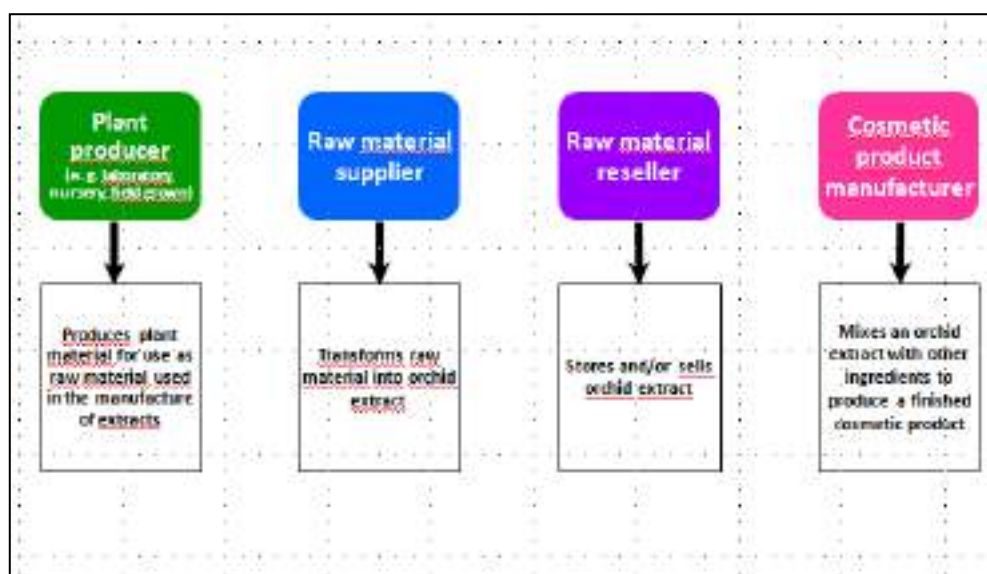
Plant producer
(e.g. laboratory, nursery, field grown)

Produces plant material for use as raw material used in the manufacture of extracts

Raw material supplier

Transforms raw material into orchid extract

Raw material reseller

Stores and/or sells orchid extract

Cosmetic product manufacturer

Mixes an orchid extract with other ingredients to produce a finished cosmetic product